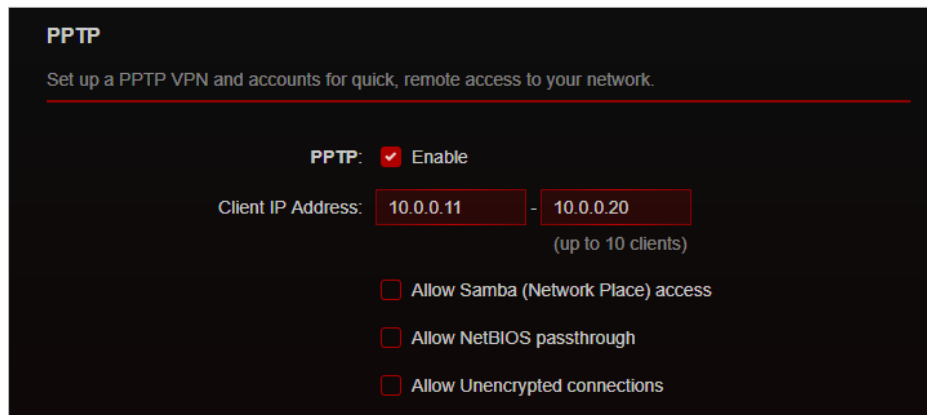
PPTP

Set up a PPTP VPN and accounts for quick, remote access to your network.

PPTP: Enable

Client IP Address: 10.0.0.11 - 10.0.0.20

(up to 10 clients)

Allow Samba (Network Place) access

Allow NetBIOS passthrough

Allow Unencrypted connections